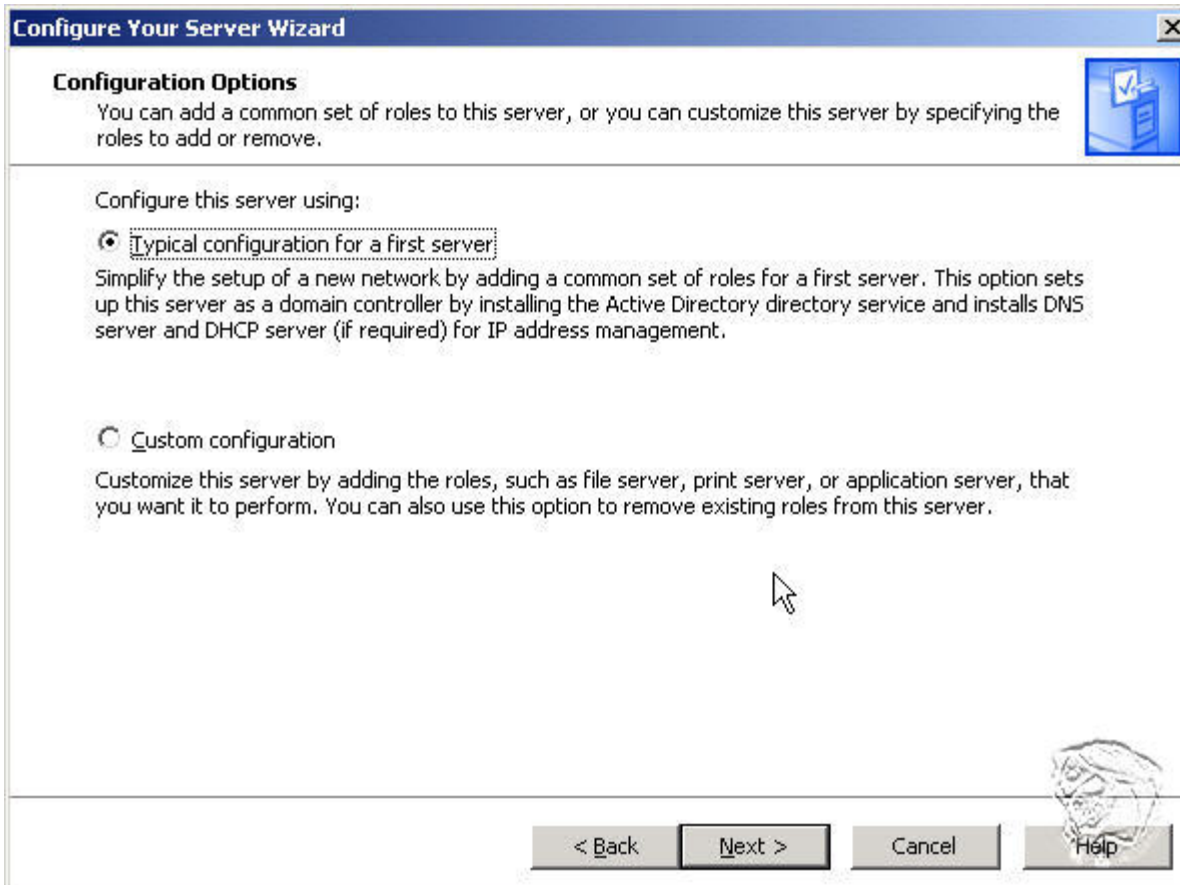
Configure Your Server Wizard

Configuration Options

You can add a common set of roles to this server, or you can customize this server by specifying the roles to add or remove.

Configure this server using:

Typical configuration for a first server

Simplify the setup of a new network by adding a common set of roles for a first server. This option sets up this server as a domain controller by installing the Active Directory directory service and installs DNS server and DHCP server (if required) for IP address management.

Custom configuration

Customize this server by adding the roles, such as file server, print server, or application server, that you want it to perform. You can also use this option to remove existing roles from this server.

< Back | Next > | Cancel | Help